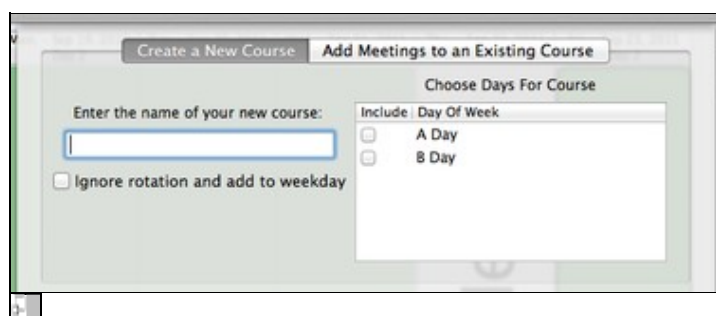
Create a New Course
Add Meetings to an Existing Course

Enter the name of your new course:

Ignore rotation and add to weekday

Choose Days For Course

| Include | Day Of Week |
|---|---|
| | A Day |
| | B Day |